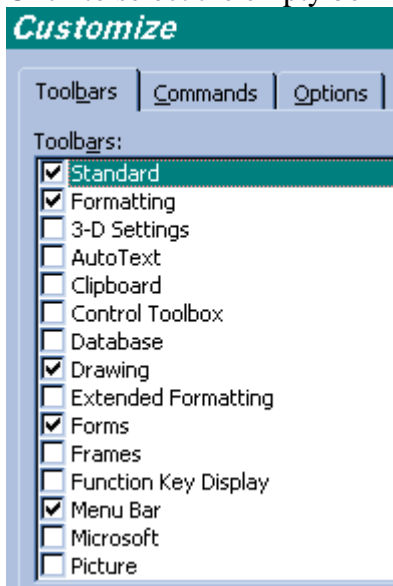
Customize

Toolbars | Commands | Options

Toolbars:

☑ Standard
☑ Formatting
☐ 3-D Settings
☐ AutoText
☐ Clipboard
☐ Control Toolbox
☐ Database
☑ Drawing
☐ Extended Formatting
☑ Forms
☐ Frames
☐ Function Key Display
☑ Menu Bar
☐ Microsoft
☐ Picture